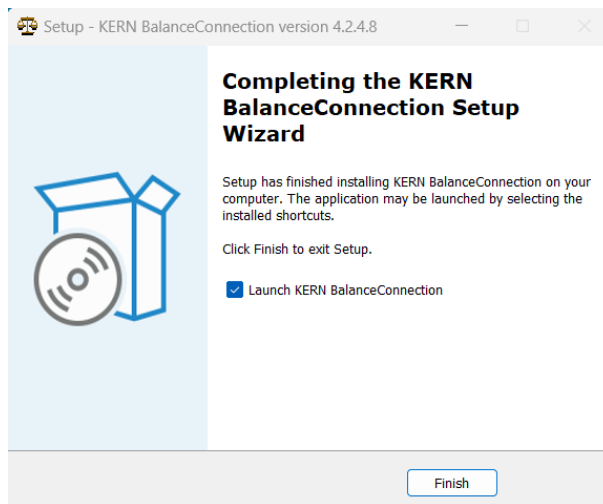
Setup - KERN BalanceConnection version 4.2.4.8

Completing the KERN BalanceConnection Setup Wizard

Setup has finished installing KERN BalanceConnection on your computer. The application may be launched by selecting the installed shortcuts.

Click Finish to exit Setup.

Launch KERN BalanceConnection

Finish